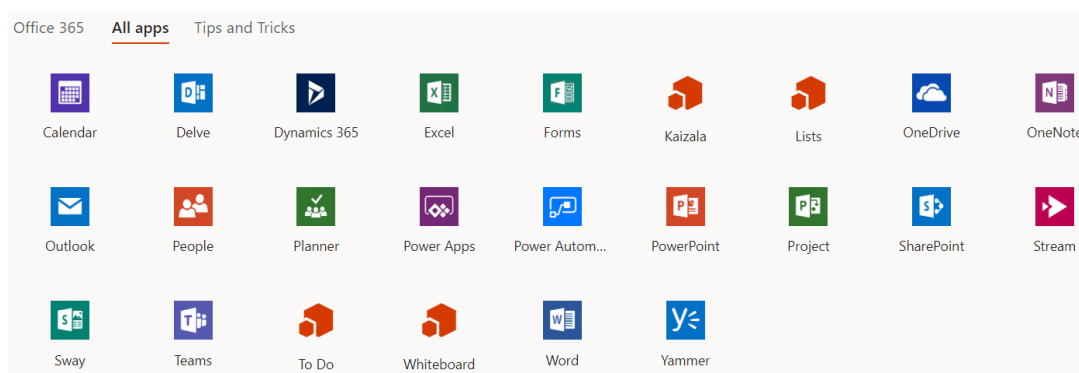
Office 365 All apps Tips and Tricks

Calendar
Delve
Dynamics 365
Excel
Forms
Kaizala
Lists
OneDrive
OneNote

Outlook
People
Planner
Power Apps
Power Autom...
PowerPoint
Project
SharePoint
Stream

Sway
Teams
To Do
Whiteboard
Word
Yammer